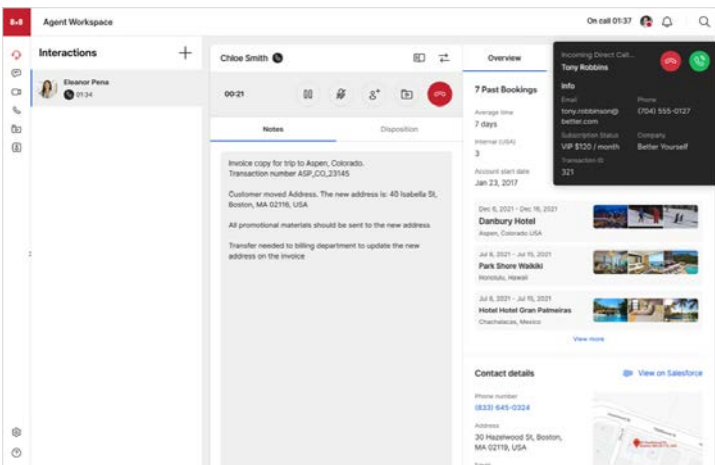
8x8 Agent Workspace

On call 01:37

Interactions +

Eleanor Pena
01:34

Chloe Smith

00:21

Notes | Disposition

Invoice copy for trip to Aspen, Colorado.
Transaction number ASP_CO_23145

Customer moved Address. The new address is: 40 Isabella St, Boston, MA 02116, USA

All promotional materials should be sent to the new address

Transfer needed to billing department to update the new address on the invoice

Overview

7 Past Bookings

Average time
7 days

Internal (USA)
3

Account start date
Jan 23, 2017

Dec 6, 2021 - Dec 19, 2021
Danbury Hotel
Aspen, Colorado USA

Jul 6, 2021 - Jul 15, 2021
Park Shore Waikiki
Honolulu, Hawaii

Jul 6, 2021 - Jul 15, 2021
Hotel Hotel Gran Palmeiras
Chachalacas, Mexico

View more

Contact details
View on Salesforce

Phone number
(833) 645-0324

Address
30 Hazelwood St, Boston, MA 02119, USA

Incoming Direct Call...
Tony Robbins

Info
Email
tony.robbinson@better.com
Phone
(704) 555-0127
Subscription Status
VIP $120 / month
Company
Better Yourself
Transaction ID
321